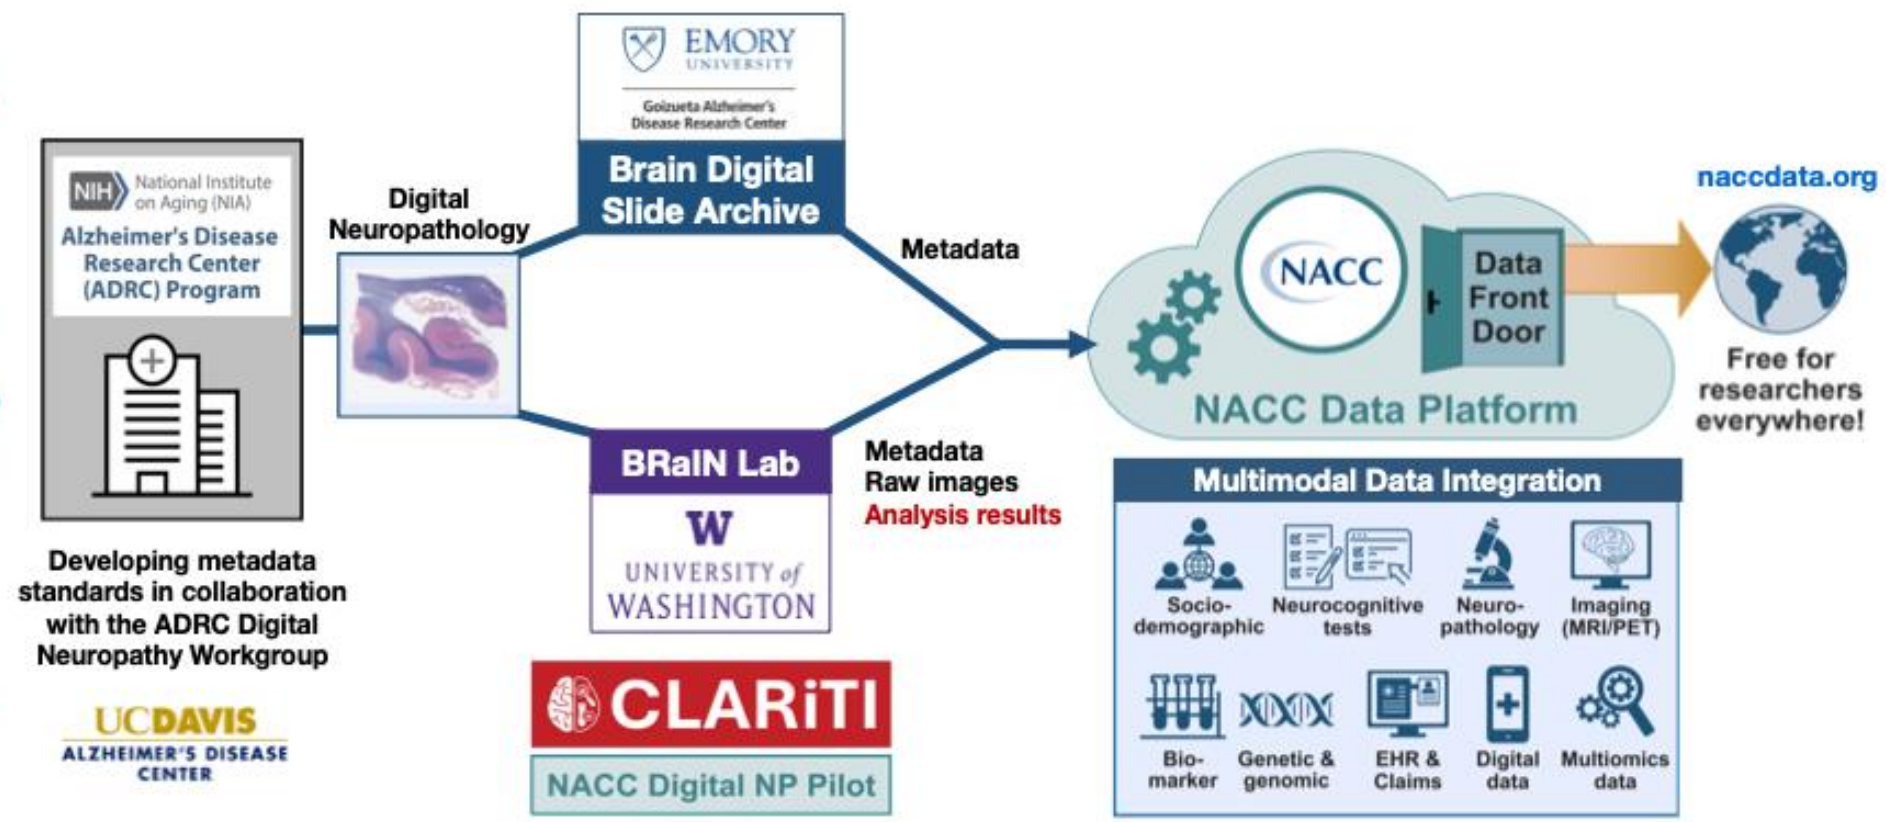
NIH National Institute on Aging (NIA)

Alzheimer's Disease Research Center (ADRC) Program

Developing metadata standards in collaboration with the ADRC Digital Neuropathy Workgroup

UCDAVIS ALZHEIMER'S DISEASE CENTER

Digital Neuropathology

EMORY UNIVERSITY

Goizueta Alzheimer's Disease Research Center

Brain Digital Slide Archive

BRaIN Lab

W UNIVERSITY of WASHINGTON

CLARiTI

NACC Digital NP Pilot

Metadata

Metadata
Raw images
Analysis results

NACC

Data Front Door

NACC Data Platform

naccdata.org

Free for researchers everywhere!

Multimodal Data Integration

Socio-demographic

Neurocognitive tests

Neuro-pathology

Imaging (MRI/PET)

Bio-marker

Genetic & genomic

EHR & Claims

Digital data

Multiomics data